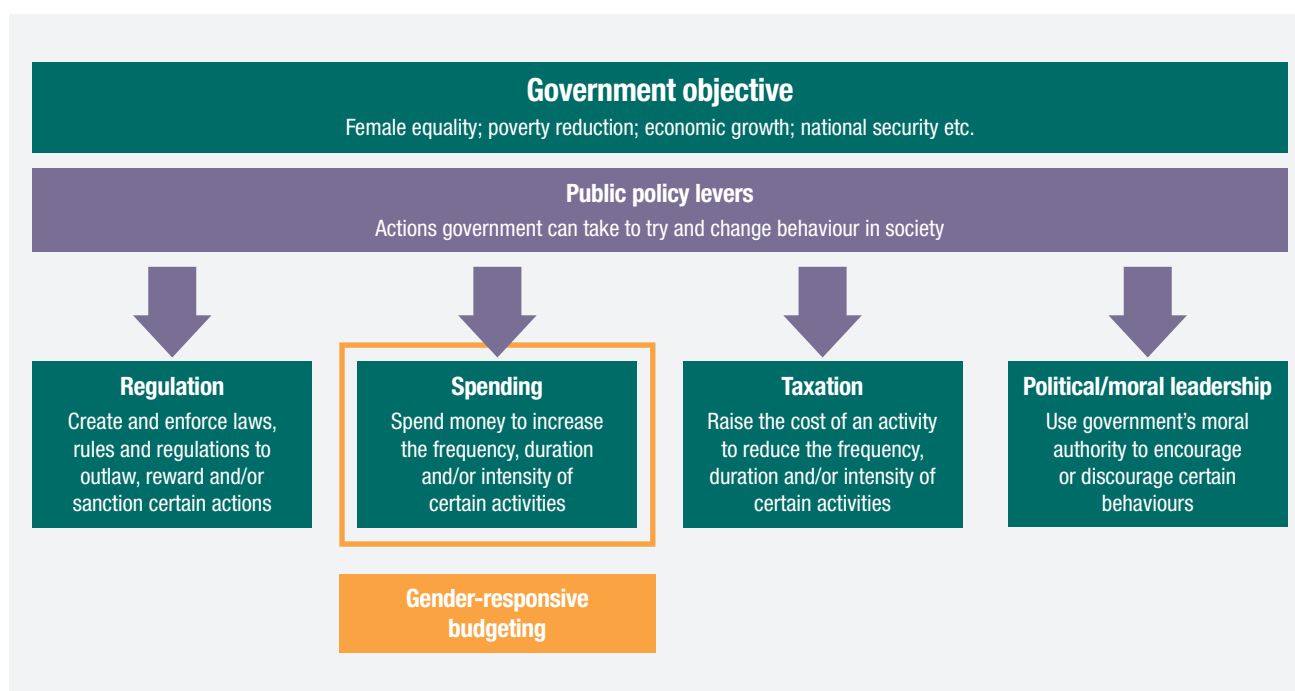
Government objective
Female equality; poverty reduction; economic growth; national security etc.

Public policy levers
Actions government can take to try and change behaviour in society

Regulation
Create and enforce laws, rules and regulations to outlaw, reward and/or sanction certain actions

Spending
Spend money to increase the frequency, duration and/or intensity of certain activities

Taxation
Raise the cost of an activity to reduce the frequency, duration and/or intensity of certain activities

Political/moral leadership
Use government's moral authority to encourage or discourage certain behaviours

Gender-responsive budgeting